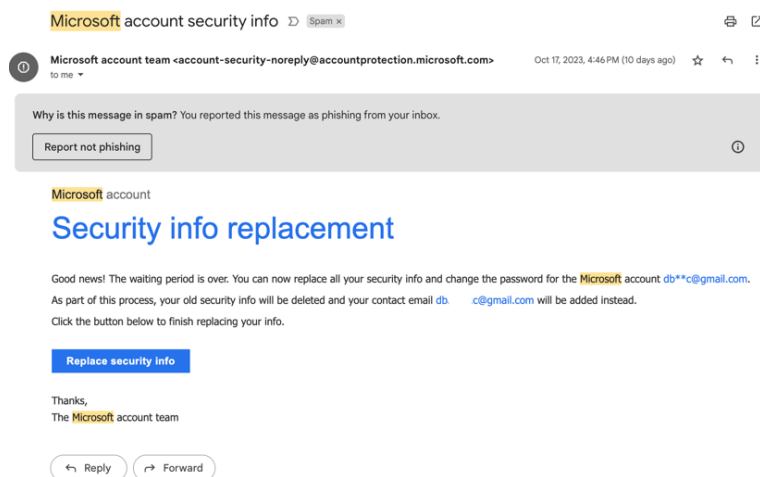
Microsoft account security info Spam ×

Microsoft account team <account-security-noreply@accountprotection.microsoft.com>
to me

Oct 17, 2023, 4:46 PM (10 days ago)

Why is this message in spam? You reported this message as phishing from your inbox.

Report not phishing

Microsoft account

Security info replacement

Good news! The waiting period is over. You can now replace all your security info and change the password for the Microsoft account db**c@gmail.com.

As part of this process, your old security info will be deleted and your contact email db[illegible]c@gmail.com will be added instead.

Click the button below to finish replacing your info.

Replace security info

Thanks,
The Microsoft account team

Reply

Forward